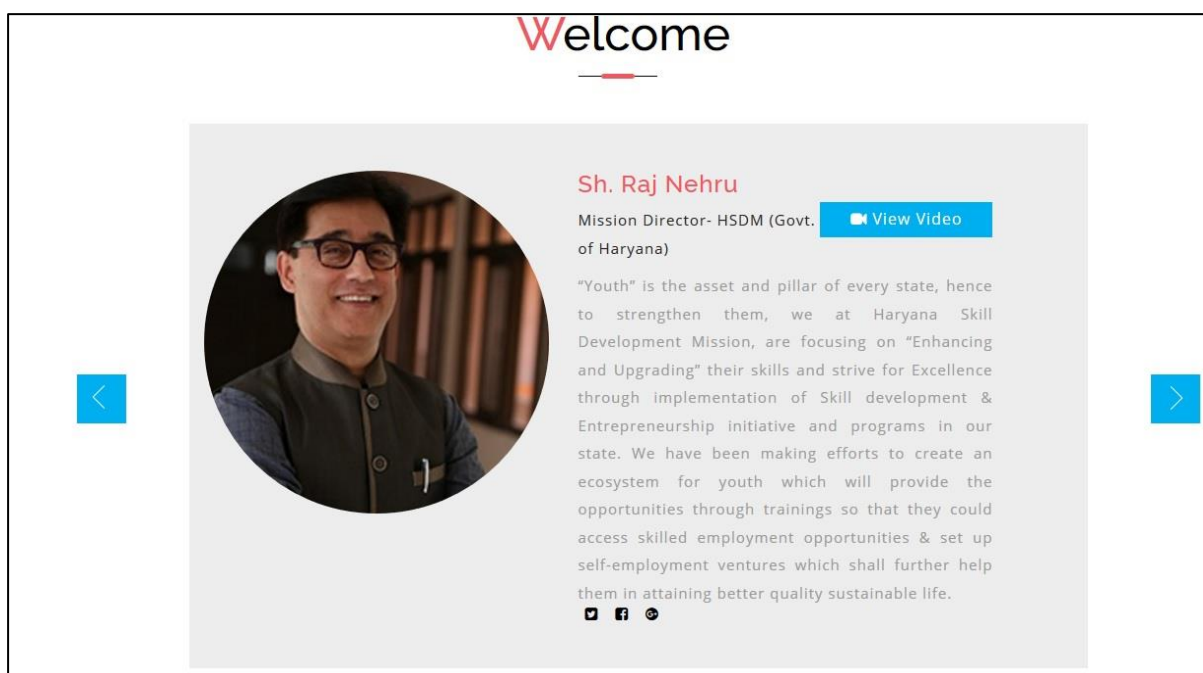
Welcome

Sh. Raj Nehru

Mission Director- HSDM (Govt. of Haryana)

View Video

"Youth" is the asset and pillar of every state, hence to strengthen them, we at Haryana Skill Development Mission, are focusing on "Enhancing and Upgrading" their skills and strive for Excellence through implementation of Skill development & Entrepreneurship initiative and programs in our state. We have been making efforts to create an ecosystem for youth which will provide the opportunities through trainings so that they could access skilled employment opportunities & set up self-employment ventures which shall further help them in attaining better quality sustainable life.